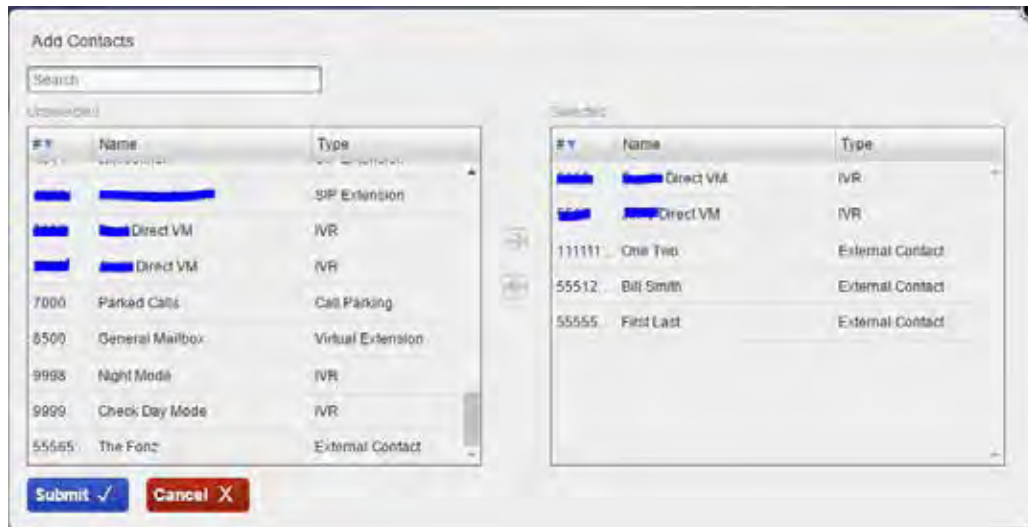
Add Contacts

Search

Unselected

| # | Name | Type |
|---|---|---|
| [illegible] | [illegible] | SIP Extension |
| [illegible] | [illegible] Direct VM | IVR |
| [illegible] | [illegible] Direct VM | IVR |
| 7000 | Parked Calls | Call Parking |
| 8500 | General Mailbox | Virtual Extension |
| 9998 | Night Mode | IVR |
| 9999 | Check Day Mode | IVR |
| 55565 | The Fonz | External Contact |

Selected

| # | Name | Type |
|---|---|---|
| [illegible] | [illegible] Direct VM | IVR |
| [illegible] | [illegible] Direct VM | IVR |
| 111111... | One Two | External Contact |
| 55512... | Bill Smith | External Contact |
| 55555... | First Last | External Contact |

Submit ✓ Cancel X